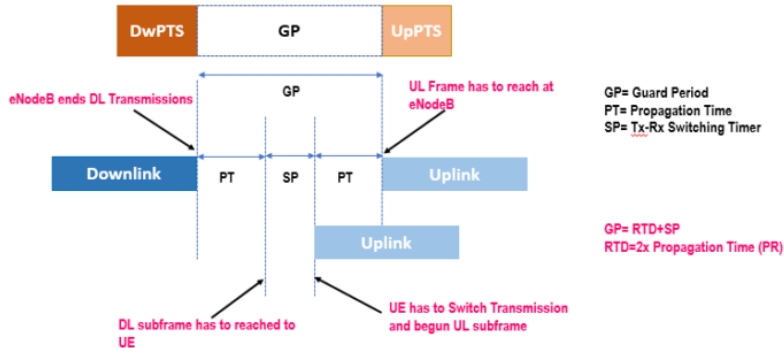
DwPTS GP UpPTS

eNodeB ends DL Transmissions

GP

UL Frame has to reach at eNodeB

GP= Guard Period
PT= Propagation Time
SP= Tx-Rx Switching Timer

Downlink PT SP PT Uplink

Uplink

GP= RTD+SP
RTD=2x Propagation Time (PR)

DL subframe has to reached to UE

UE has to Switch Transmission and begun UL subframe